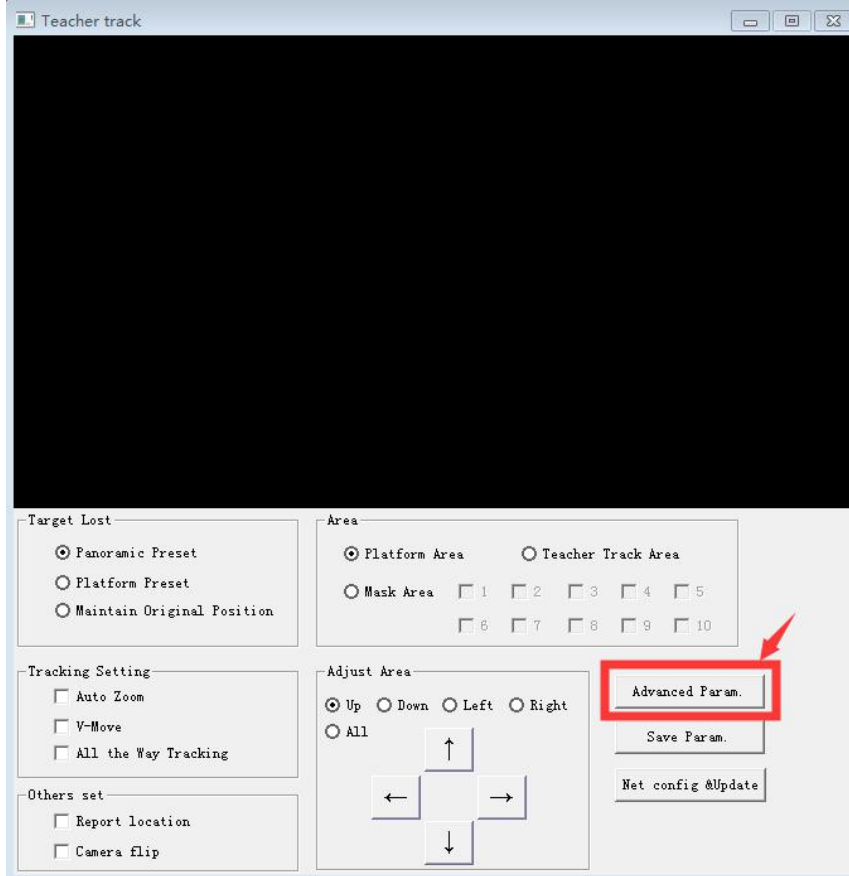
Teacher track

Target Lost
Panoramic Preset
Platform Preset
Maintain Original Position

Area
Platform Area
Teacher Track Area
Mask Area
1
2
3
4
5
6
7
8
9
10

Tracking Setting
Auto Zoom
V-Move
All the Way Tracking

Adjust Area
Up
Down
Left
Right
All
↑
←
→
↓

Advanced Param.
Save Param.
Net config &Update

Others set
Report location
Camera flip